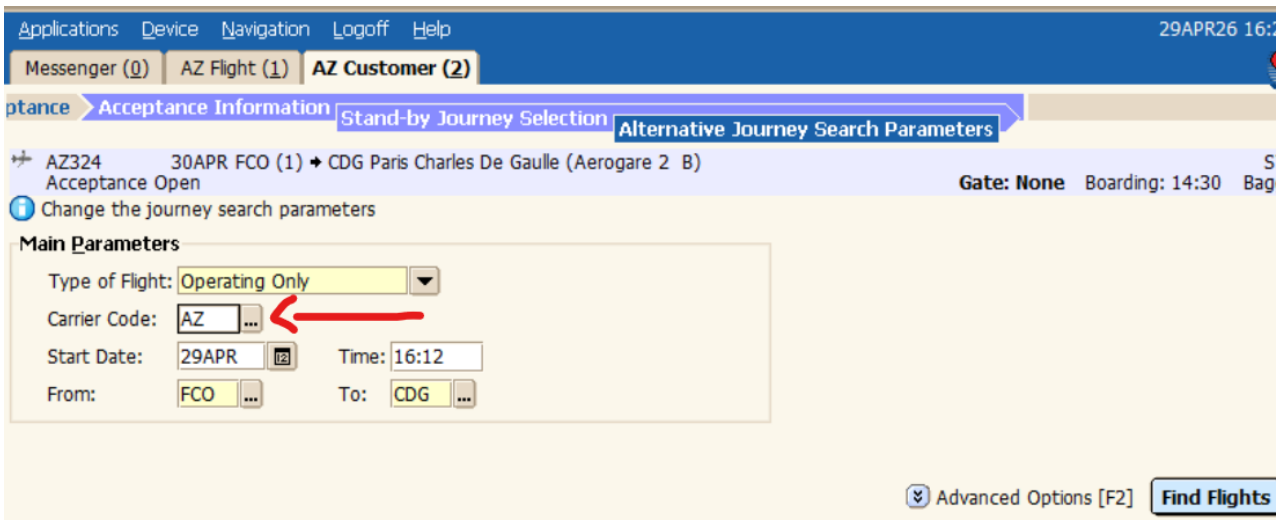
Applications Device Navigation Logoff Help 29APR26 16:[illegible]

Messenger (0) AZ Flight (1) AZ Customer (2)

ptance Acceptance Information Stand-by Journey Selection Alternative Journey Search Parameters

AZ324 30APR FCO (1) → CDG Paris Charles De Gaulle (Aerogare 2 B) S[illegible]
Acceptance Open Gate: None Boarding: 14:30 Bag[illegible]

Change the journey search parameters

Main Parameters

Type of Flight: Operating Only

Carrier Code: AZ ...

Start Date: 29APR Time: 16:12

From: FCO ... To: CDG ...

Advanced Options [F2] Find Flights